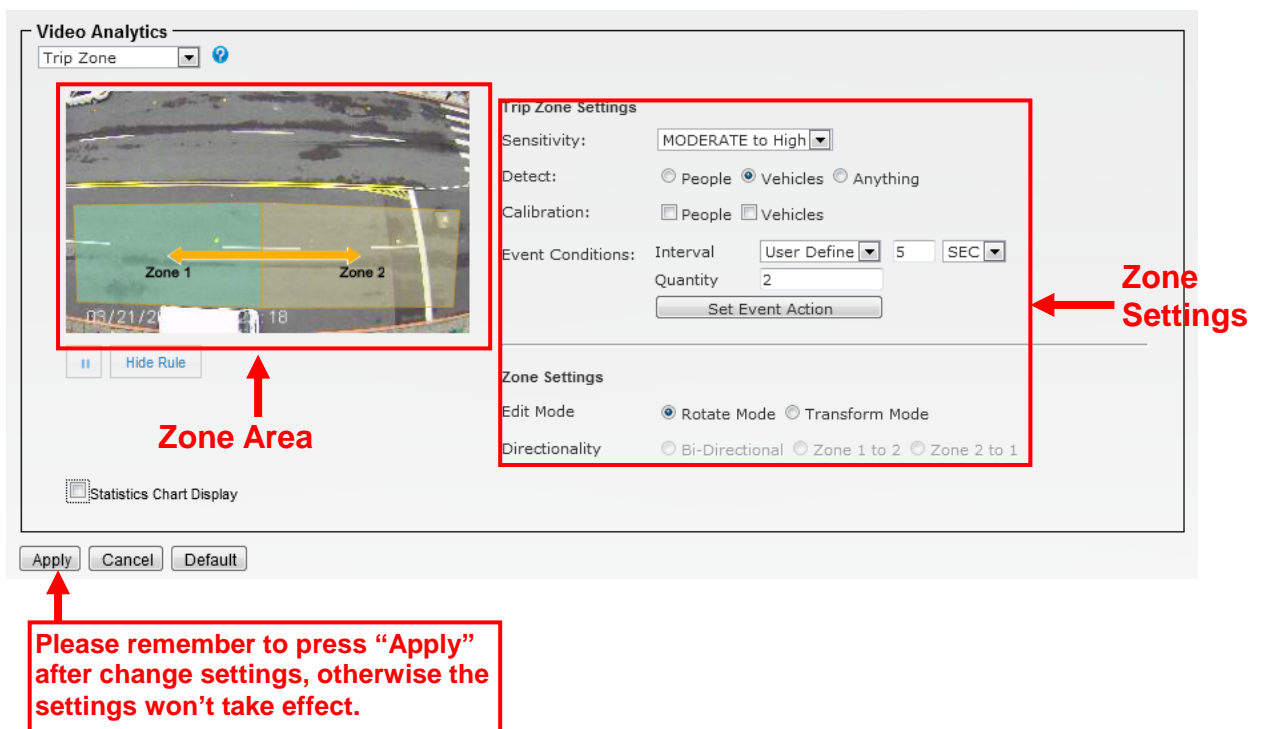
Video Analytics

Trip Zone

Zone 1
Zone 2
03/21/2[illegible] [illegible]:18

Hide Rule

Zone Area

Statistics Chart Display

Trip Zone Settings

Sensitivity: MODERATE to High

Detect: People Vehicles Anything

Calibration: People Vehicles

Event Conditions: Interval User Define 5 SEC

Quantity 2

Set Event Action

Zone Settings

Edit Mode Rotate Mode Transform Mode

Directionality Bi-Directional Zone 1 to 2 Zone 2 to 1

Zone Settings

Apply Cancel Default

Please remember to press “Apply” after change settings, otherwise the settings won’t take effect.